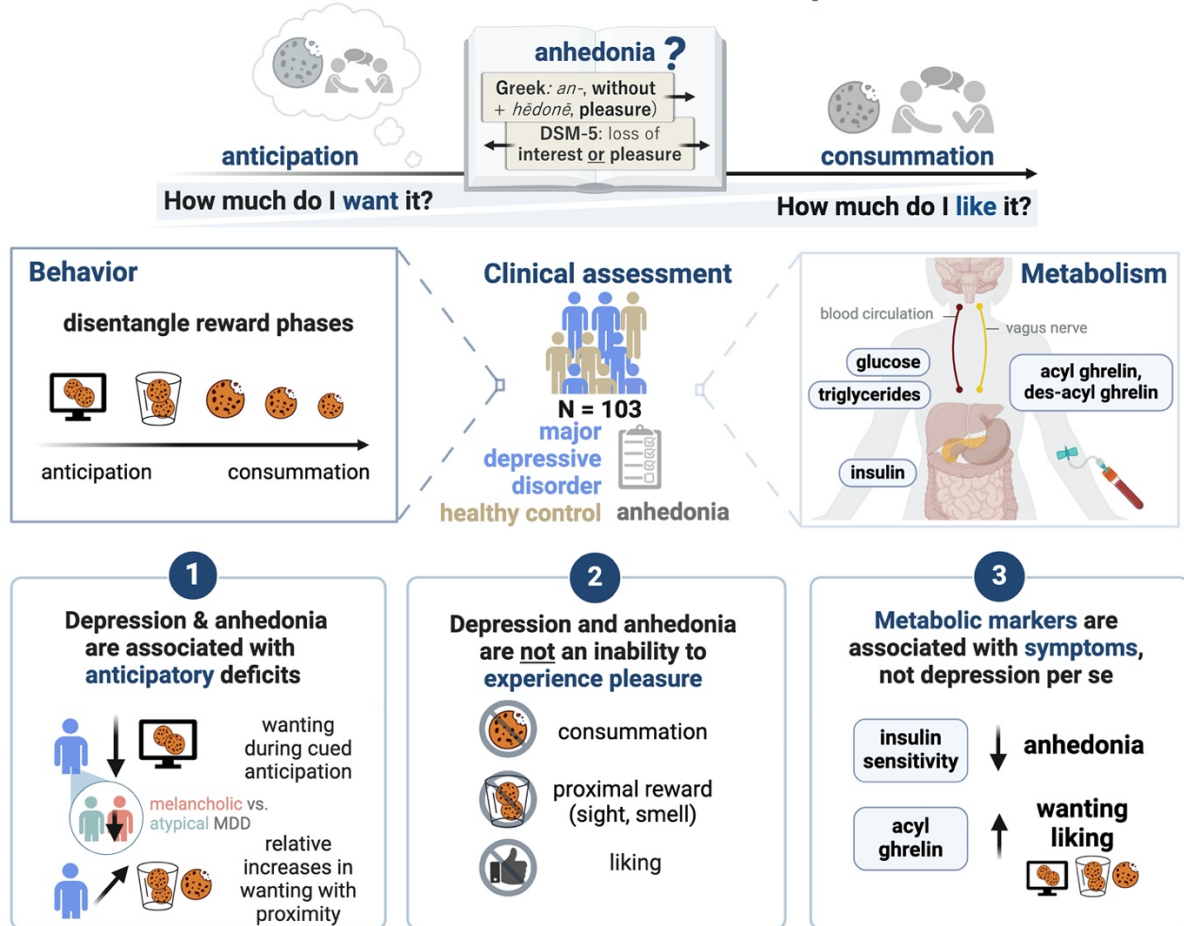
anhedonia ?

Greek: an-, without + hēdonē, pleasure)

DSM-5: loss of interest or pleasure

anticipation

consummation

How much do I want it?

How much do I like it?

Behavior

disentangle reward phases

anticipation

consummation

Clinical assessment

N = 103

major depressive disorder

healthy control

anhedonia

Metabolism

blood circulation

vagus nerve

glucose

triglycerides

acyl ghrelin, des-acyl ghrelin

insulin

1

Depression & anhedonia are associated with anticipatory deficits

wanting during cued anticipation

melancholic vs. atypical MDD

relative increases in wanting with proximity

2

Depression and anhedonia are not an inability to experience pleasure

consummation

proximal reward (sight, smell)

liking

3

Metabolic markers are associated with symptoms, not depression per se

insulin sensitivity

anhedonia

acyl ghrelin

wanting liking